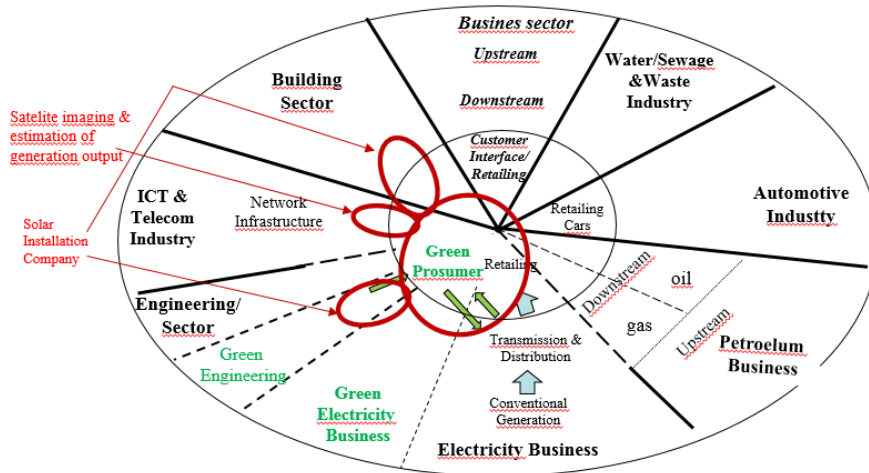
Busines sector

Upstream

Downstream

Water/Sewage &Waste Industry

Building Sector

Satelite imaging & estimation of generation output

Customer Interface/ Retailing

ICT & Telecom Industry

Network Infrastructure

Retailing Cars

Automotive Industty

Solar Installation Company

Green Prosumer

Retailing

oil

Downstream

Engineering/ Sector

gas

Upstream

Petroelum Business

Green Engineering

Transmission & Distribution

Green Electricity Business

Conventional Generation

Electricity Business